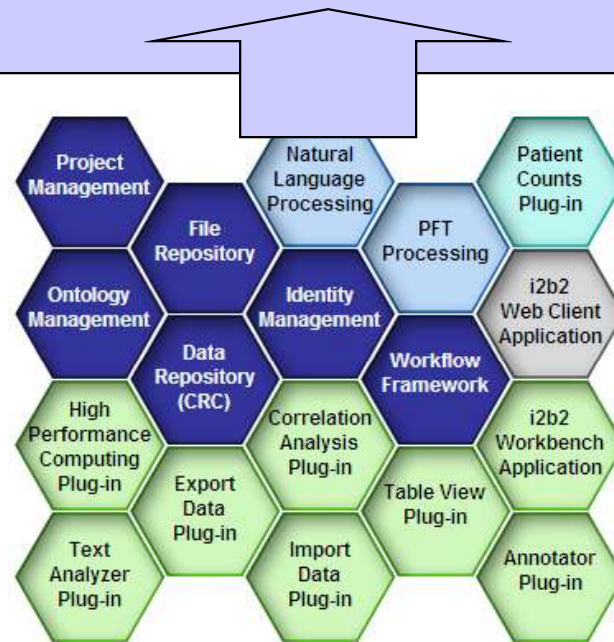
Project Management

File Repository

Natural Language Processing

PFT Processing

Patient Counts Plug-in

Ontology Management

Identity Management

i2b2 Web Client Application

Data Repository (CRC)

Workflow Framework

High Performance Computing Plug-in

Correlation Analysis Plug-in

i2b2 Workbench Application

Export Data Plug-in

Table View Plug-in

Text Analyzer Plug-in

Import Data Plug-in

Annotator Plug-in